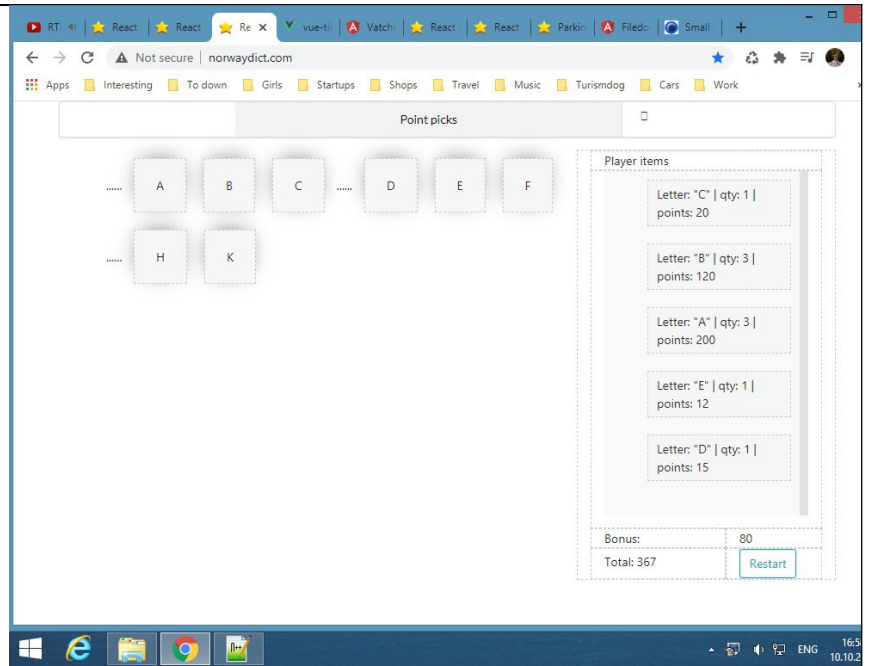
RT | React | React | Re × | vue-ti | Vatch | React | React | Parkin | Filedo | Small | +

Not secure | norwaydict.com

Apps | Interesting | To down | Girls | Startups | Shops | Travel | Music | Turismdog | Cars | Work

Point picks

...... A B C ...... D E F

...... H K

Player items

Letter: "C" | qty: 1 | points: 20

Letter: "B" | qty: 3 | points: 120

Letter: "A" | qty: 3 | points: 200

Letter: "E" | qty: 1 | points: 12

Letter: "D" | qty: 1 | points: 15

| Bonus: | 80 |
|---|---|
| Total: 367 | Restart |

ENG 16:5 10.10.2